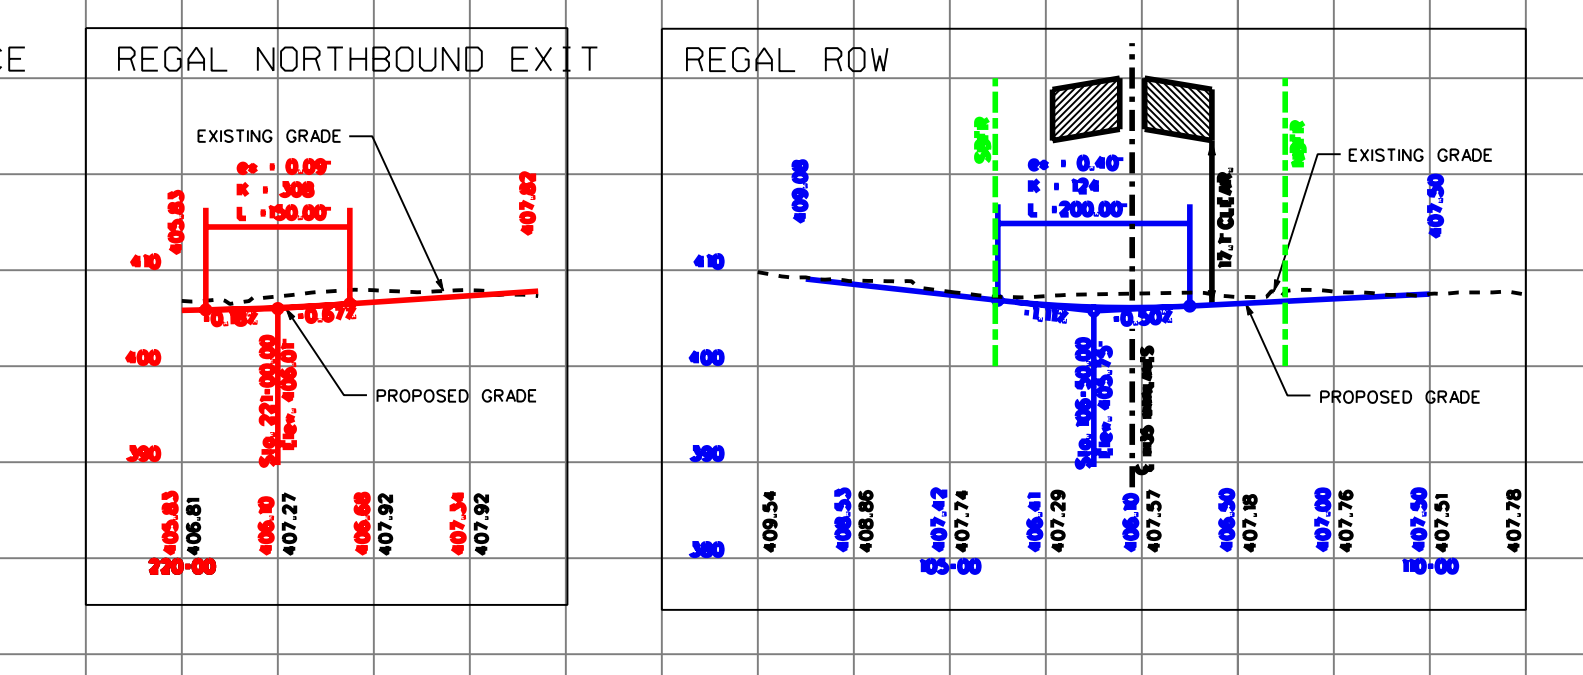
CE

REGAL NORTHBOUND EXIT

EXISTING GRADE

es = 0.09'
K = 308
L = 150.00'

405.83

407.82

410

-0.18%

-0.67%

400

Sta. 221+00.00
Elev. 406.01

PROPOSED GRADE

390

405.83 406.81 406.10 407.27 406.68 407.92 407.34 407.92

220+00

REGAL ROW

SB FR

NB FR

EXISTING GRADE

es = 0.40'
K = 124
L = 200.00'

409.08

17.1' CLEAR

407.50

410

-1.11%

-0.50%

400

Sta. 106+50.00
Elev. 405.75

℄ US 75 MAINLANES

PROPOSED GRADE

390

380

409.54 408.53 408.86 407.42 407.74 406.41 407.29 406.10 407.57 406.50 407.18 407.00 407.76 407.50 407.51 407.78

105+00

110+00